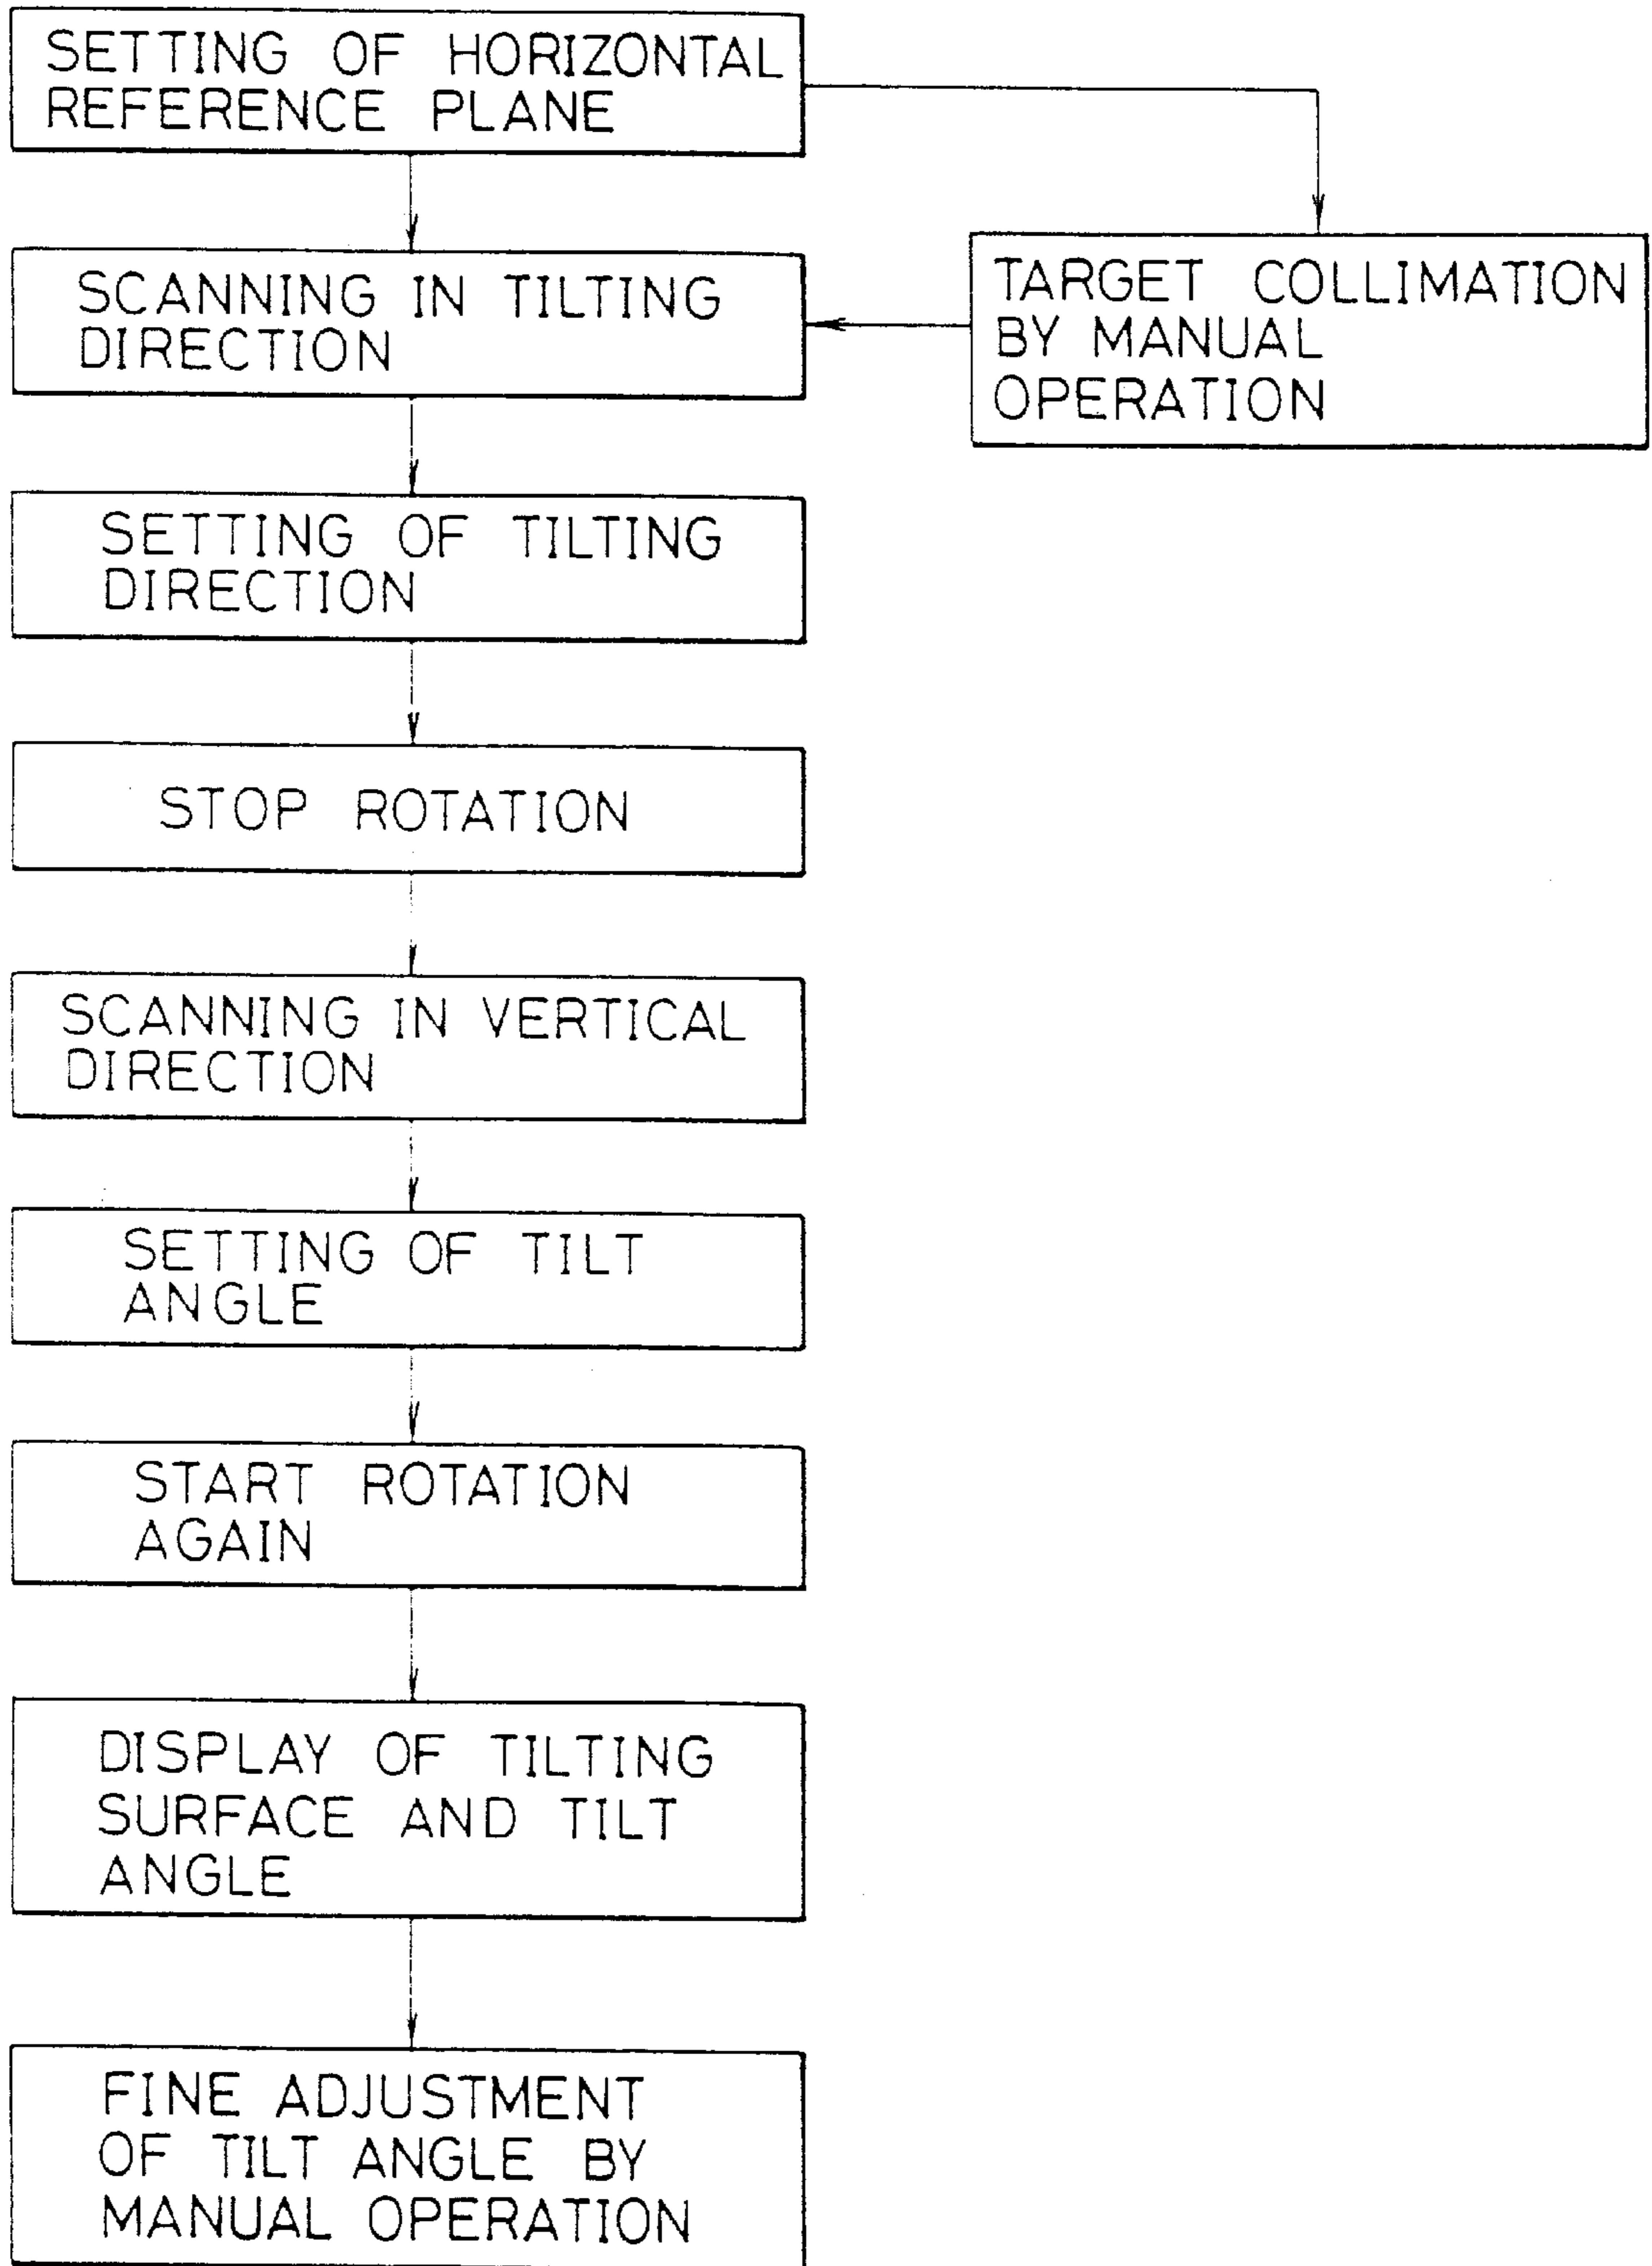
SETTING OF HORIZONTAL REFERENCE PLANE

TARGET COLLIMATION BY MANUAL OPERATION

SCANNING IN TILTING DIRECTION

SETTING OF TILTING DIRECTION

STOP ROTATION

SCANNING IN VERTICAL DIRECTION

SETTING OF TILT ANGLE

START ROTATION AGAIN

DISPLAY OF TILTING SURFACE AND TILT ANGLE

FINE ADJUSTMENT OF TILT ANGLE BY MANUAL OPERATION